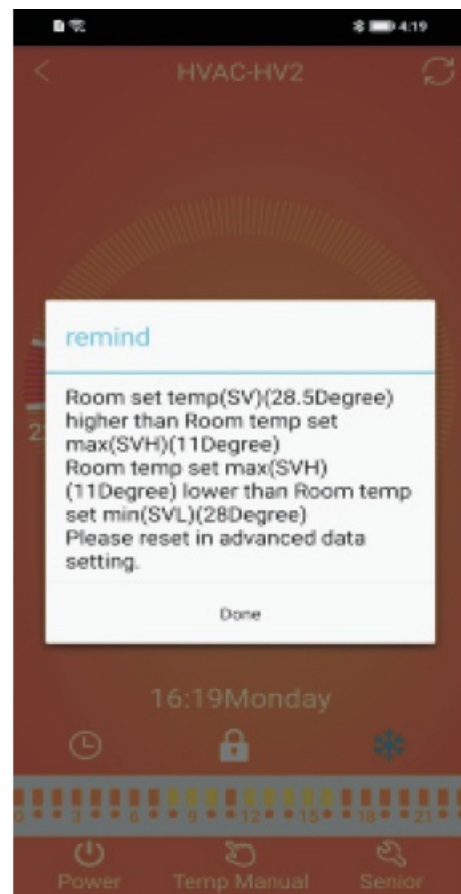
4:19

HVAC-HV2

remind

Room set temp(SV)(28.5Degree) higher than Room temp set max(SVH)(11Degree)
Room temp set max(SVH) (11Degree) lower than Room temp set min(SVL)(28Degree)
Please reset in advanced data setting.

Done

16:19Monday

0 3 6 9 12 15 18 21

Power Temp Manual Senior